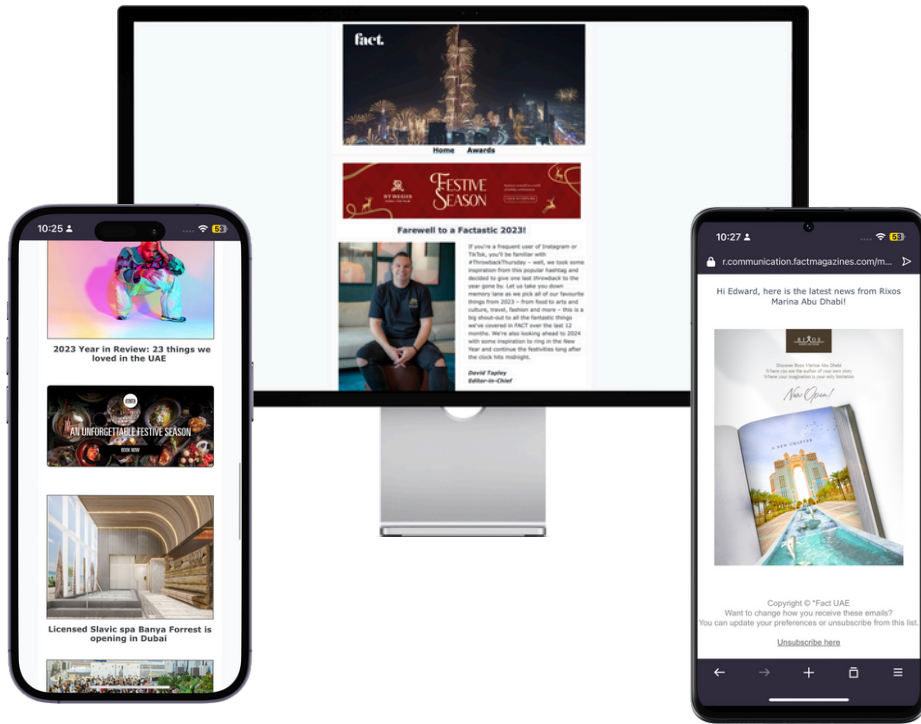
fact.

Home Awards

ST REGIS

FESTIVE SEASON

Farewell to a Factastic 2023!

If you're a frequent user of Instagram or TikTok, you'll be familiar with #ThrowbackThursday – well, we took some inspiration from this popular hashtag and decided to give one last throwback to the year gone by. Let us take you down memory lane as we pick all of our favourite things from 2023 – from food to arts and culture, travel, fashion and more – this is a big shout-out to all the fantastic things we've covered in FACT over the last 12 months. We're also looking ahead to 2024 with some inspiration to ring in the New Year and continue the festivities long after the clock hits midnight.

David Tapley
Editor-in-Chief

10:25

2023 Year in Review: 23 things we loved in the UAE

AN UNFORGETTABLE FESTIVE SEASON

BOOK NOW

Licensed Slavic spa Banya Forrest is opening in Dubai

10:27

r.communication.factmagazines.com/m...

Hi Edward, here is the latest news from Rixos Marina Abu Dhabi!

RIXOS

Discover Rixos Marina Abu Dhabi

Now Open!

A NEW CHAPTER

Copyright © *Fact UAE
Want to change how you receive these emails?
You can update your preferences or unsubscribe from this list.

Unsubscribe here